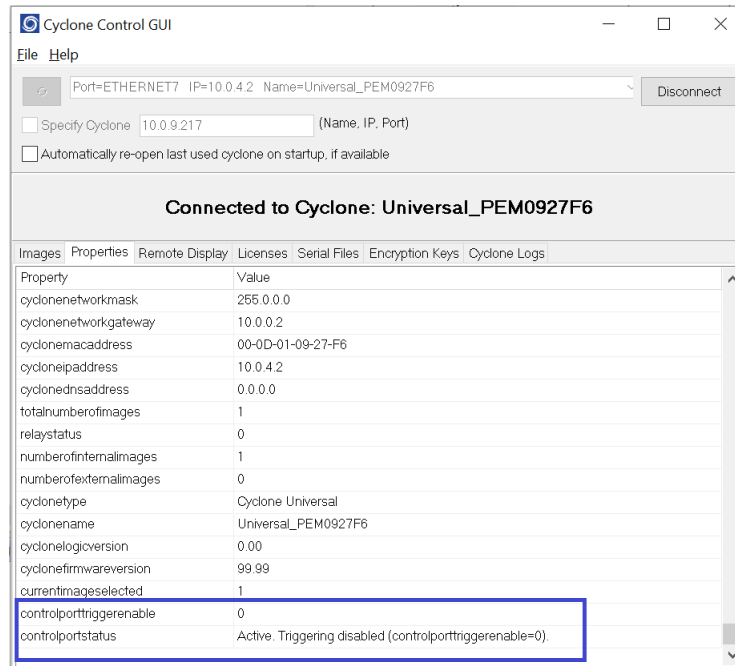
Cyclone Control GUI

File Help

Port=ETHERNET7 IP=10.0.4.2 Name=Universal_PEM0927F6

Disconnect

Specify Cyclone 10.0.9.217 (Name, IP, Port)

Automatically re-open last used cyclone on startup, if available

Connected to Cyclone: Universal_PEM0927F6

Images Properties Remote Display Licenses Serial Files Encryption Keys Cyclone Logs

| Property | Value |
|---|---|
| cyclonenetworkmask | 255.0.0.0 |
| cyclonenetworkgateway | 10.0.0.2 |
| cyclonemacaddress | 00-0D-01-09-27-F6 |
| cycloneipaddress | 10.0.4.2 |
| cyclonednsaddress | 0.0.0.0 |
| totalnumberofimages | 1 |
| relaystatus | 0 |
| numberofinternalimages | 1 |
| numberofexternalimages | 0 |
| cyclonetype | Cyclone Universal |
| cyclonename | Universal_PEM0927F6 |
| cyclonelogicversion | 0.00 |
| cyclonefirmwareversion | 99.99 |
| currentimageselected | 1 |
| controlporttriggerenable | 0 |
| controlportstatus | Active. Triggering disabled (controlporttriggerenable=0). |